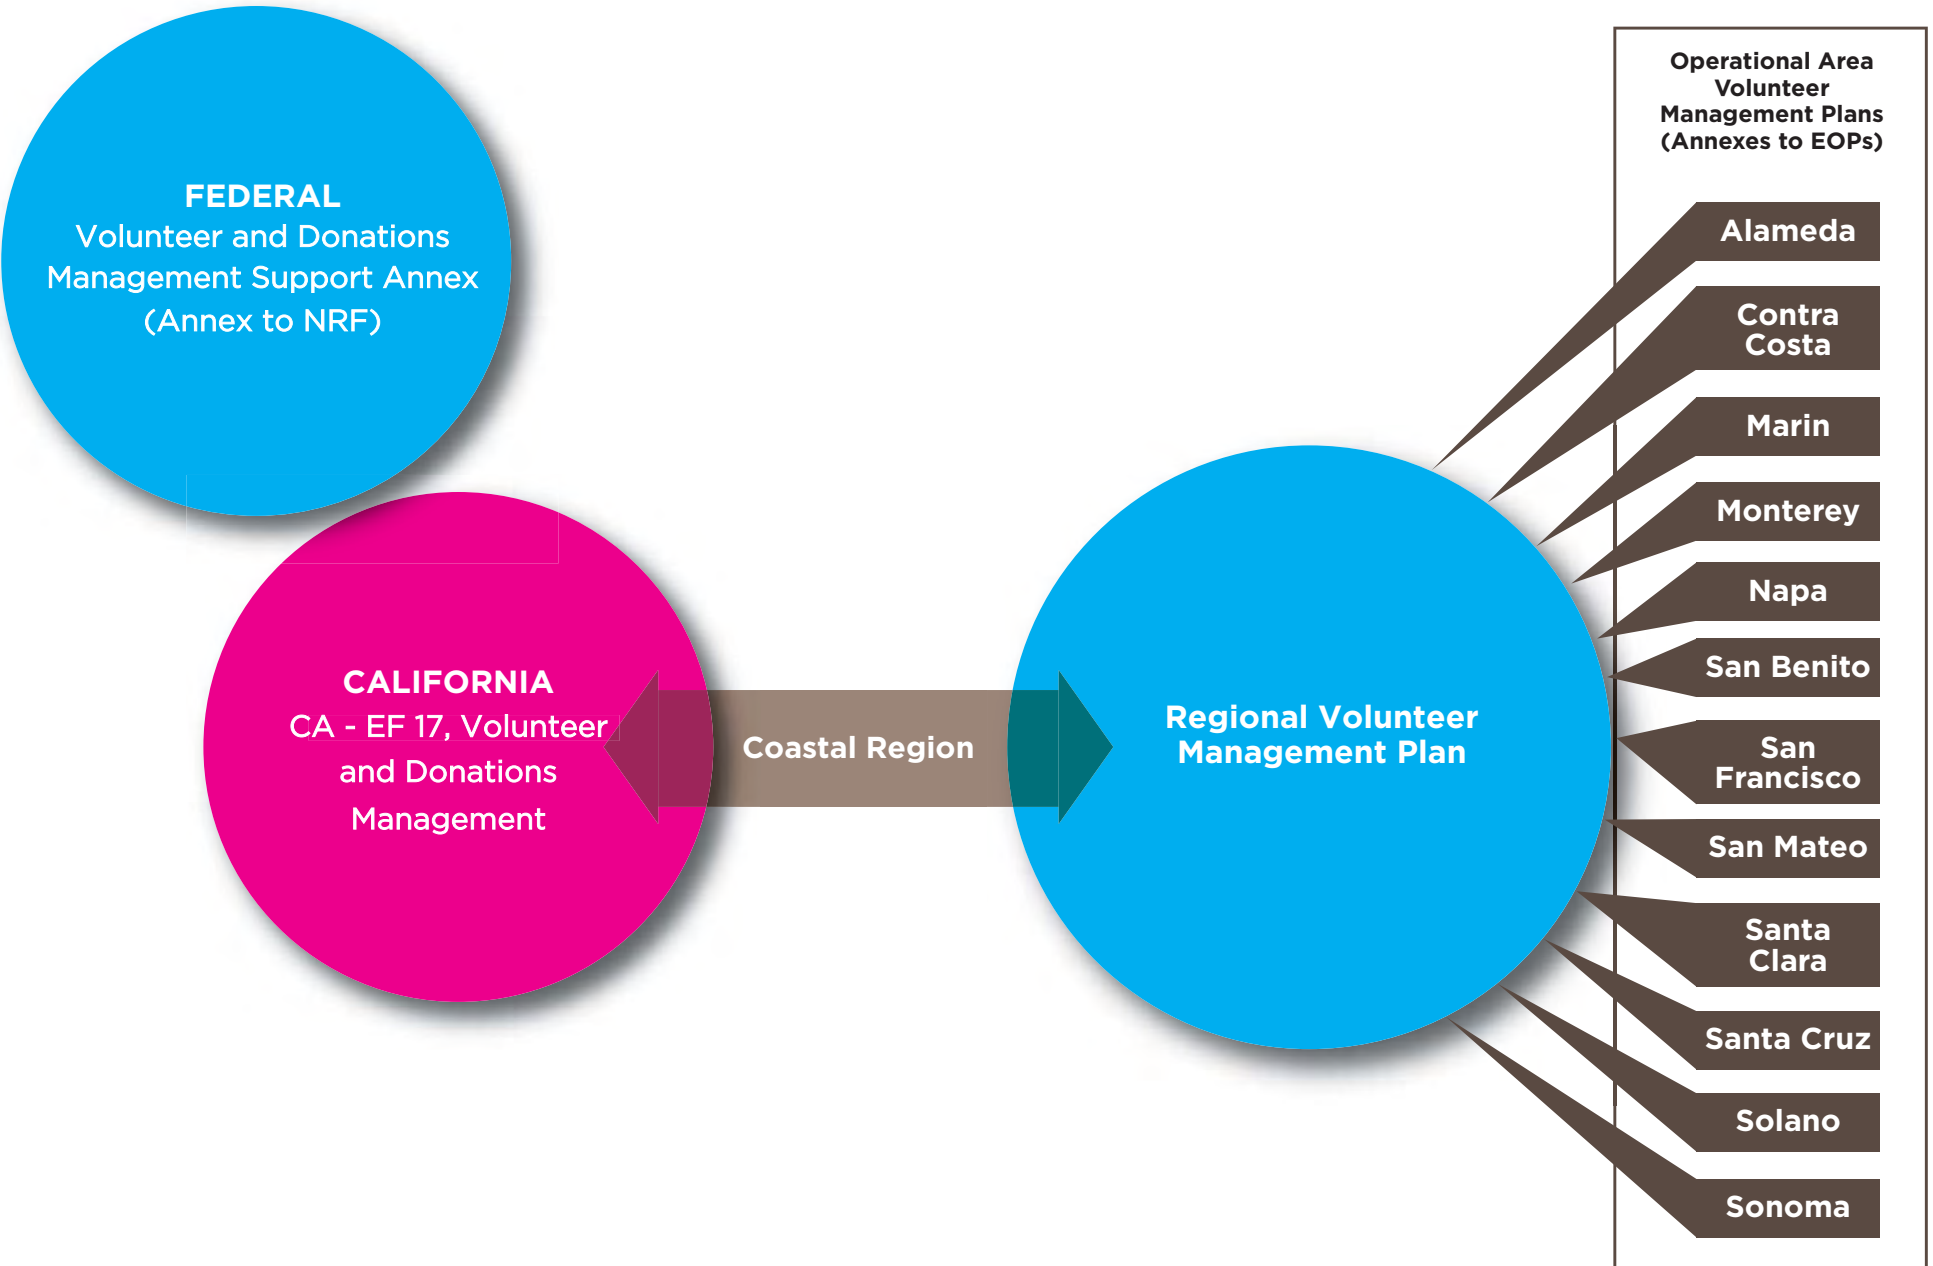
FEDERAL
Volunteer and Donations Management Support Annex (Annex to NRF)

CALIFORNIA
CA - EF 17, Volunteer and Donations Management

Coastal Region

Regional Volunteer Management Plan

Operational Area Volunteer Management Plans (Annexes to EOPs)

Alameda

Contra Costa

Marin

Monterey

Napa

San Benito

San Francisco

San Mateo

Santa Clara

Santa Cruz

Solano

Sonoma